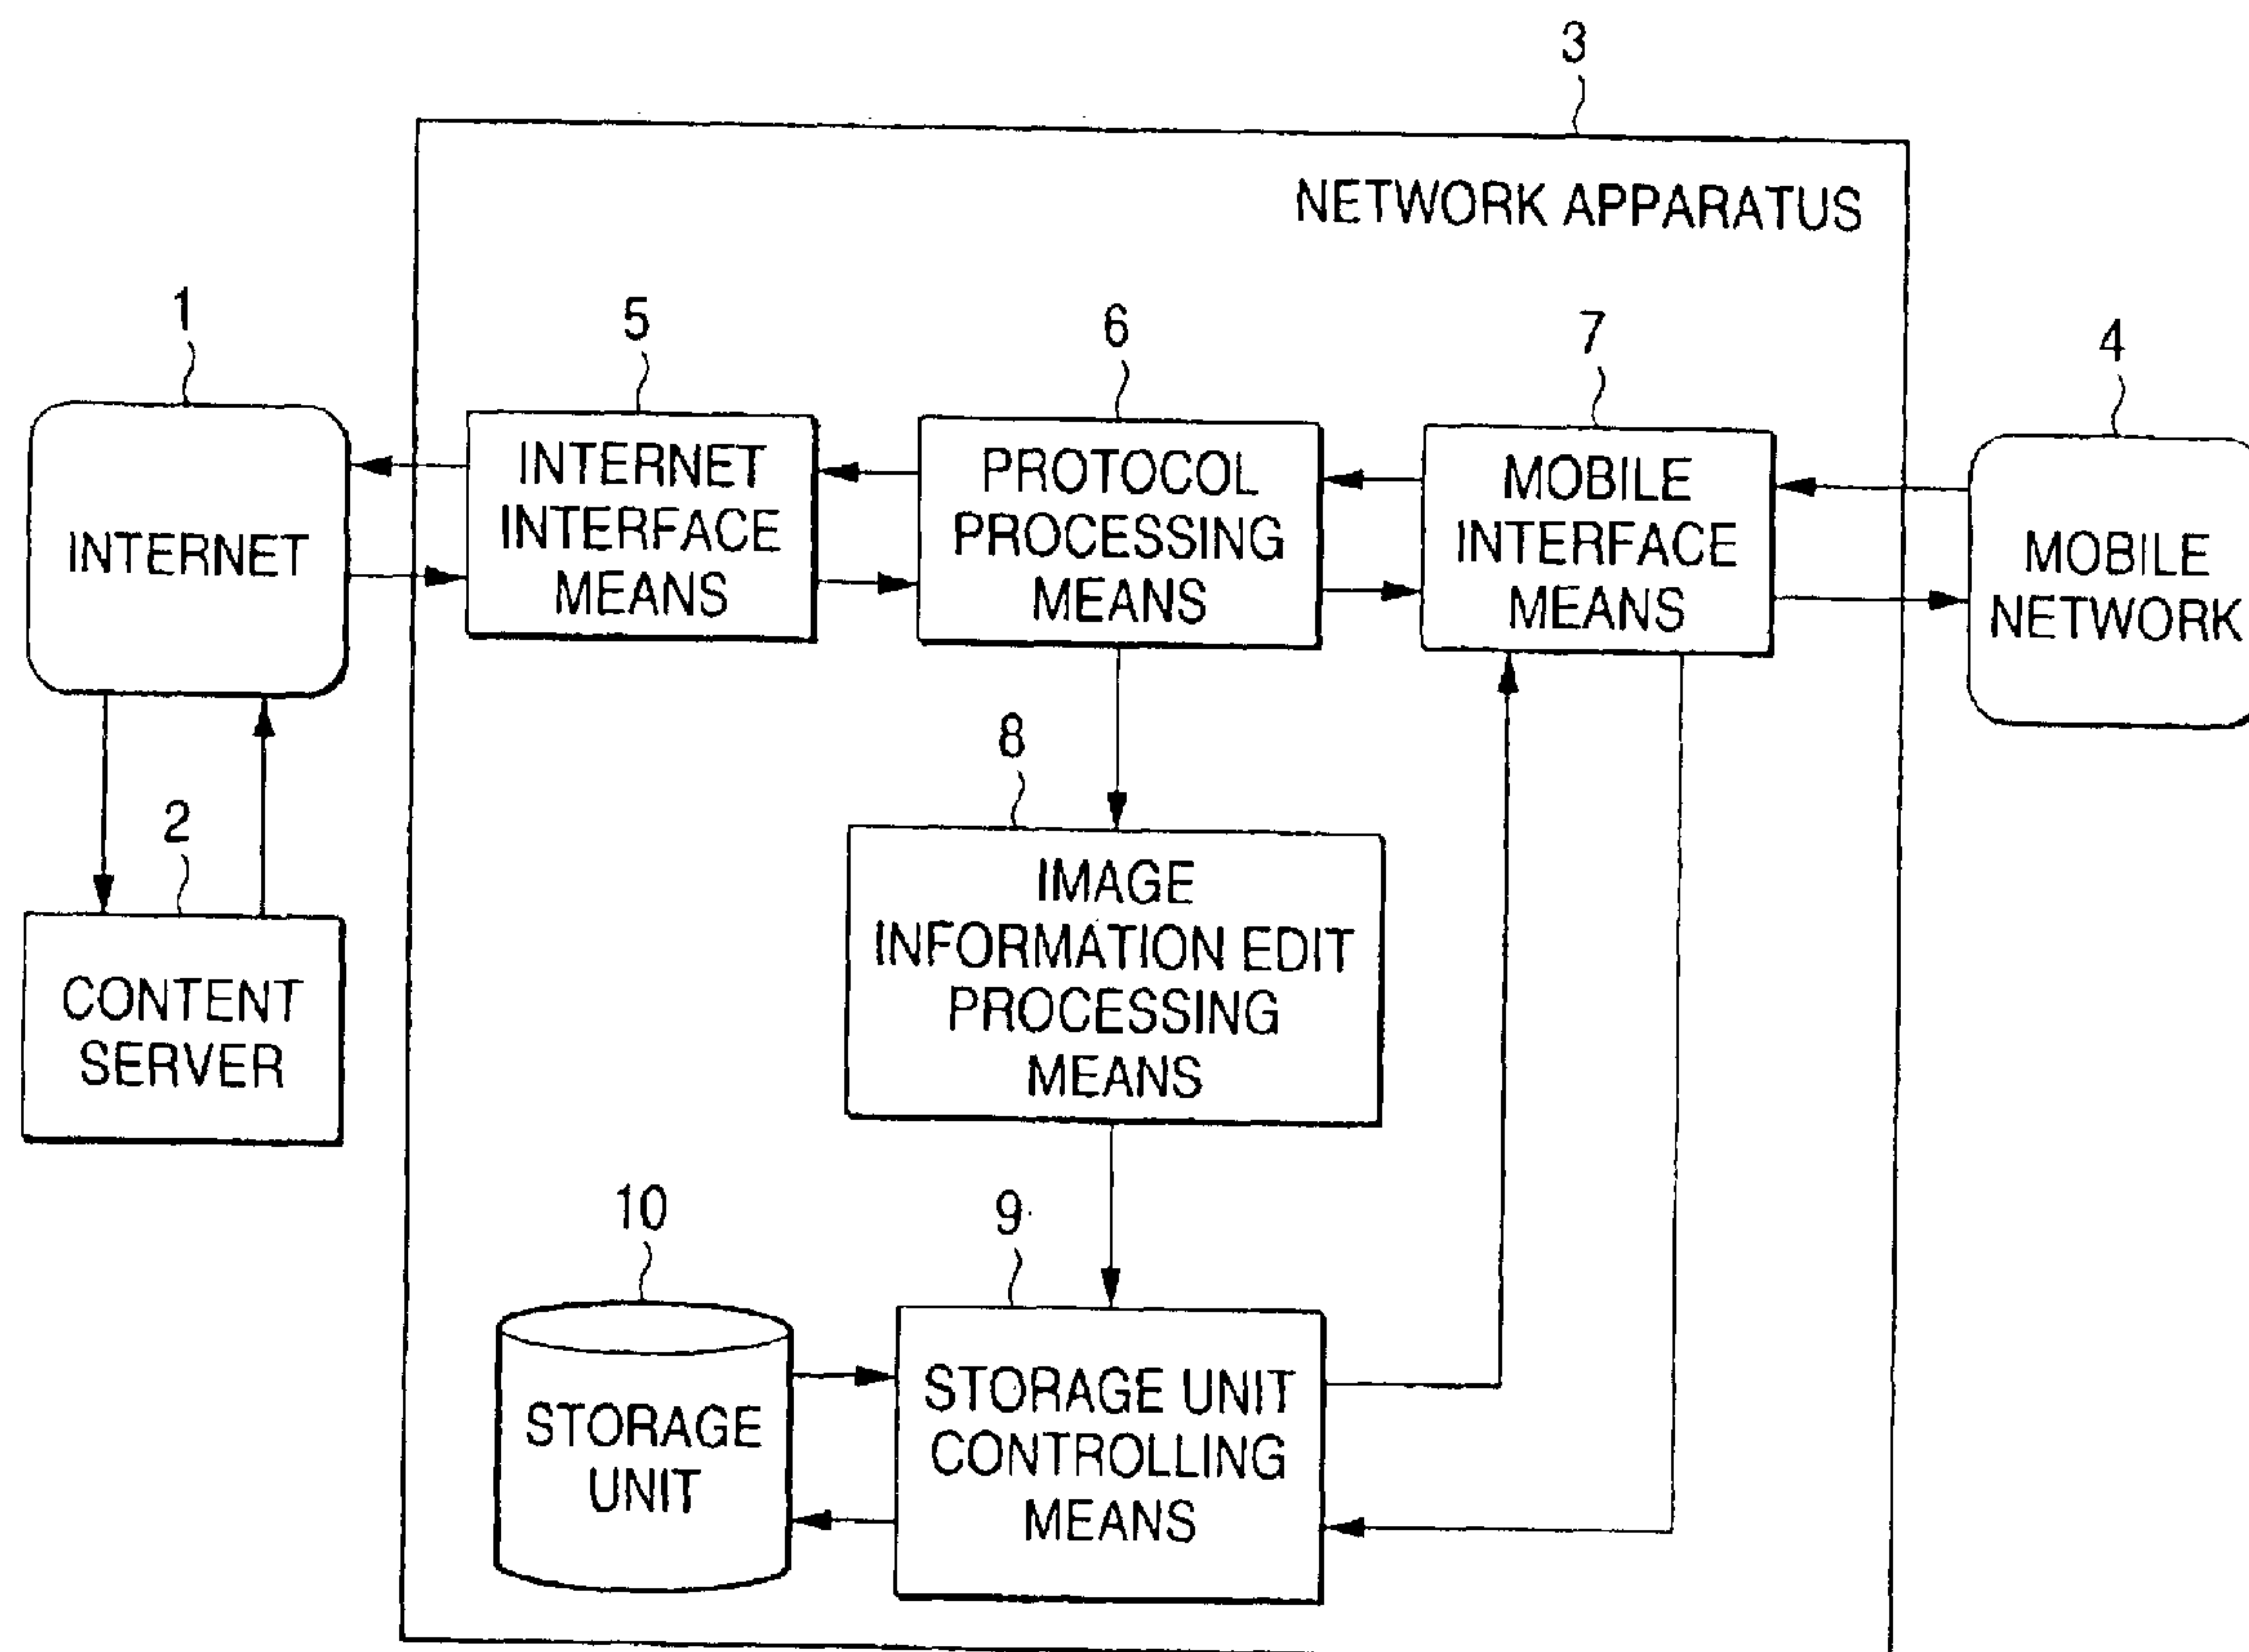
3

NETWORK APPARATUS

1

INTERNET

5

INTERNET INTERFACE MEANS

6

PROTOCOL PROCESSING MEANS

7

MOBILE INTERFACE MEANS

4

MOBILE NETWORK

2

CONTENT SERVER

8

IMAGE INFORMATION EDIT PROCESSING MEANS

10

STORAGE UNIT

9

STORAGE UNIT CONTROLLING MEANS